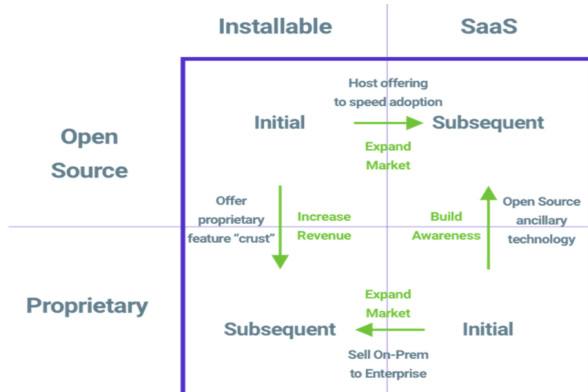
Installable

SaaS

Open Source

Proprietary

Host offering to speed adoption

Initial

Subsequent

Expand Market

Offer proprietary feature "crust"

Increase Revenue

Build Awareness

Open Source ancillary technology

Expand Market

Subsequent

Initial

Sell On-Prem to Enterprise